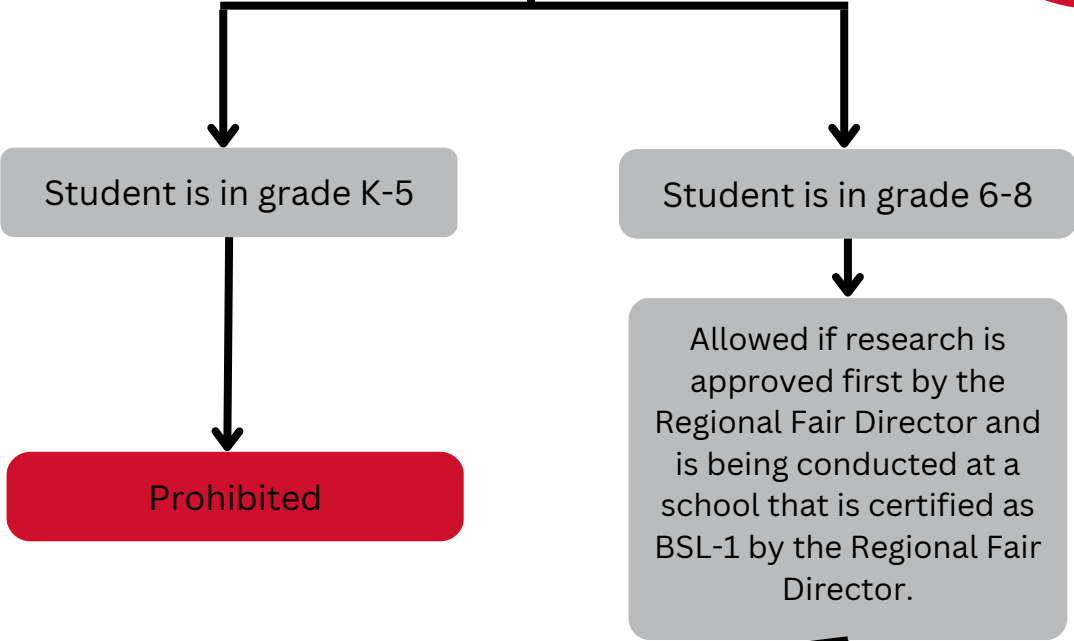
Student is in grade K-5

Student is in grade 6-8

Prohibited

Allowed if research is approved first by the Regional Fair Director and is being conducted at a school that is certified as BSL-1 by the Regional Fair Director.